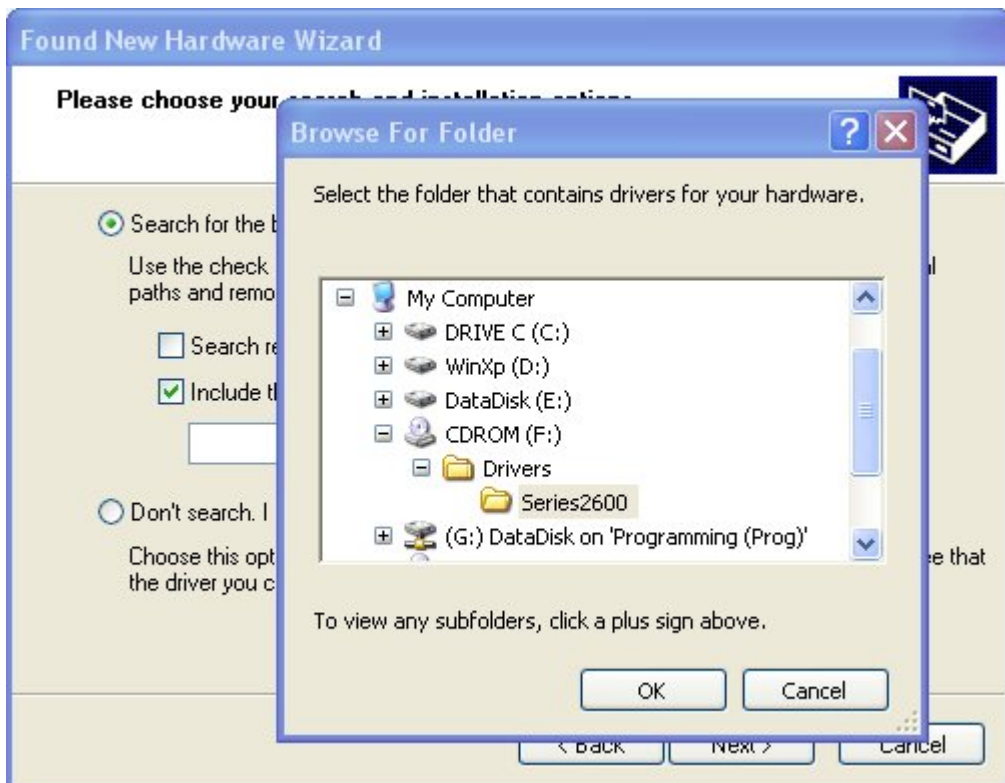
Found New Hardware Wizard

Please choose your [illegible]

Search for the b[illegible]

Use the check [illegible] paths and remo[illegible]

Search re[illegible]

Include th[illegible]

Don't search. I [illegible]

Choose this opt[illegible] the driver you c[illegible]

Browse For Folder

?

Select the folder that contains drivers for your hardware.

My Computer

DRIVE C (C:)

WinXp (D:)

DataDisk (E:)

CDROM (F:)

Drivers

Series2600

(G:) DataDisk on 'Programming (Prog)'

To view any subfolders, click a plus sign above.

OK

Cancel

< Back

Next >

Cancel